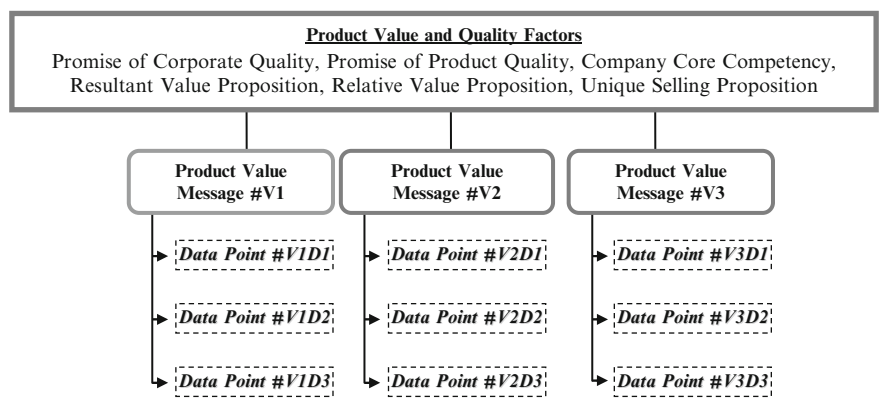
Product Value and Quality Factors

Promise of Corporate Quality, Promise of Product Quality, Company Core Competency, Resultant Value Proposition, Relative Value Proposition, Unique Selling Proposition

Product Value Message #V1

Data Point #V1D1

Data Point #V1D2

Data Point #V1D3

Product Value Message #V2

Data Point #V2D1

Data Point #V2D2

Data Point #V2D3

Product Value Message #V3

Data Point #V3D1

Data Point #V3D2

Data Point #V3D3